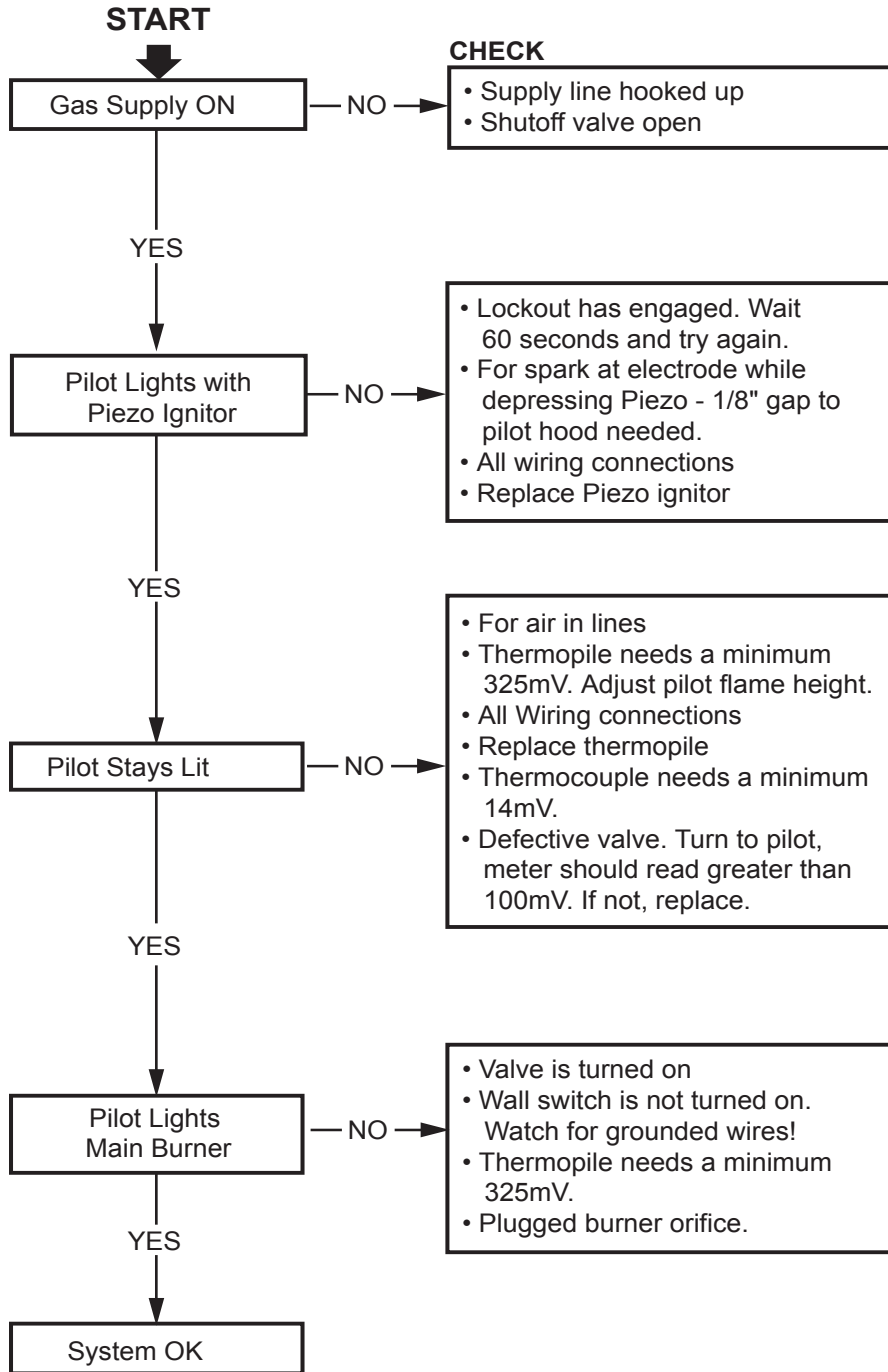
START

Gas Supply ON — NO →

CHECK
• Supply line hooked up
• Shutoff valve open

YES

Pilot Lights with Piezo Ignitor — NO →

• Lockout has engaged. Wait 60 seconds and try again.
• For spark at electrode while depressing Piezo - 1/8" gap to pilot hood needed.
• All wiring connections
• Replace Piezo ignitor

YES

Pilot Stays Lit — NO →

• For air in lines
• Thermopile needs a minimum 325mV. Adjust pilot flame height.
• All Wiring connections
• Replace thermopile
• Thermocouple needs a minimum 14mV.
• Defective valve. Turn to pilot, meter should read greater than 100mV. If not, replace.

YES

Pilot Lights Main Burner — NO →

• Valve is turned on
• Wall switch is not turned on. Watch for grounded wires!
• Thermopile needs a minimum 325mV.
• Plugged burner orifice.

YES

System OK